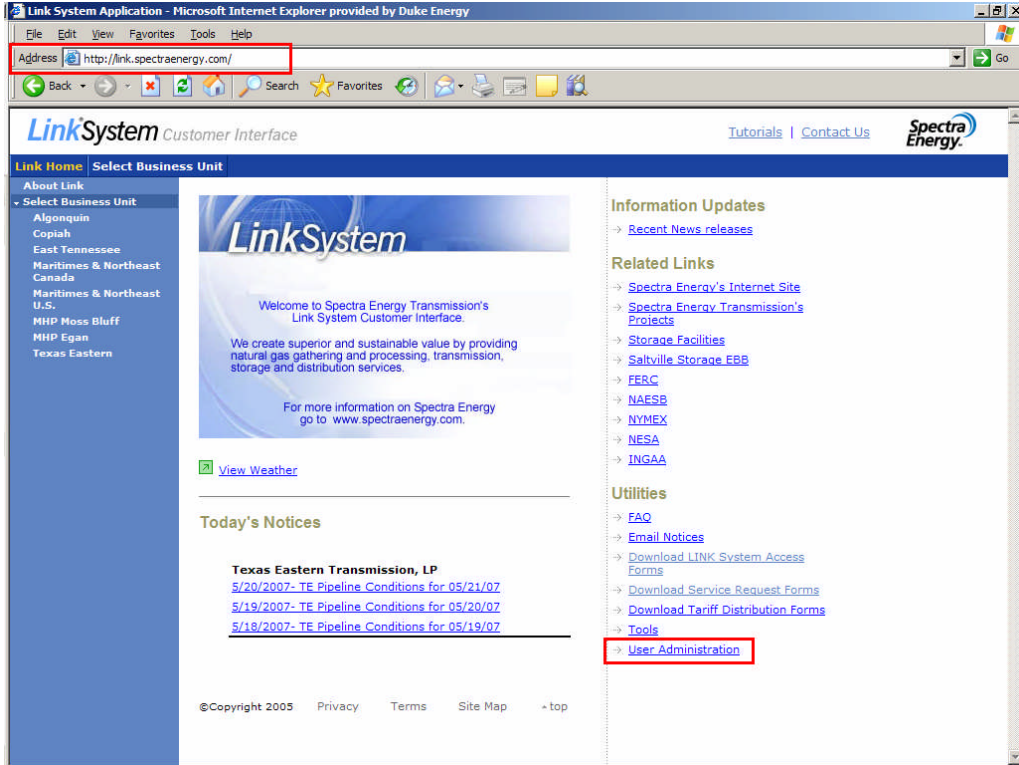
Link System Application - Microsoft Internet Explorer provided by Duke Energy

File Edit View Favorites Tools Help

Address http://link.spectraenergy.com/ Go

Back Search Favorites

LinkSystem Customer Interface

Tutorials | Contact Us

Spectra Energy

Link Home Select Business Unit

About Link
Select Business Unit
Algonquin
Copiah
East Tennessee
Maritimes & Northeast Canada
Maritimes & Northeast U.S.
MHP Moss Bluff
MHP Egan
Texas Eastern

LinkSystem

Welcome to Spectra Energy Transmission's Link System Customer Interface.

We create superior and sustainable value by providing natural gas gathering and processing, transmission, storage and distribution services.

For more information on Spectra Energy go to www.spectraenergy.com.

View Weather

Today's Notices

Texas Eastern Transmission, LP
5/20/2007- TE Pipeline Conditions for 05/21/07
5/19/2007- TE Pipeline Conditions for 05/20/07
5/18/2007- TE Pipeline Conditions for 05/19/07

©Copyright 2005 Privacy Terms Site Map top

Information Updates
Recent News releases

Related Links
Spectra Energy's Internet Site
Spectra Energy Transmission's Projects
Storage Facilities
Saltville Storage EBB
FERC
NAESB
NYMEX
NESA
INGAA

Utilities
FAQ
Email Notices
Download LINK System Access Forms
Download Service Request Forms
Download Tariff Distribution Forms
Tools
User Administration